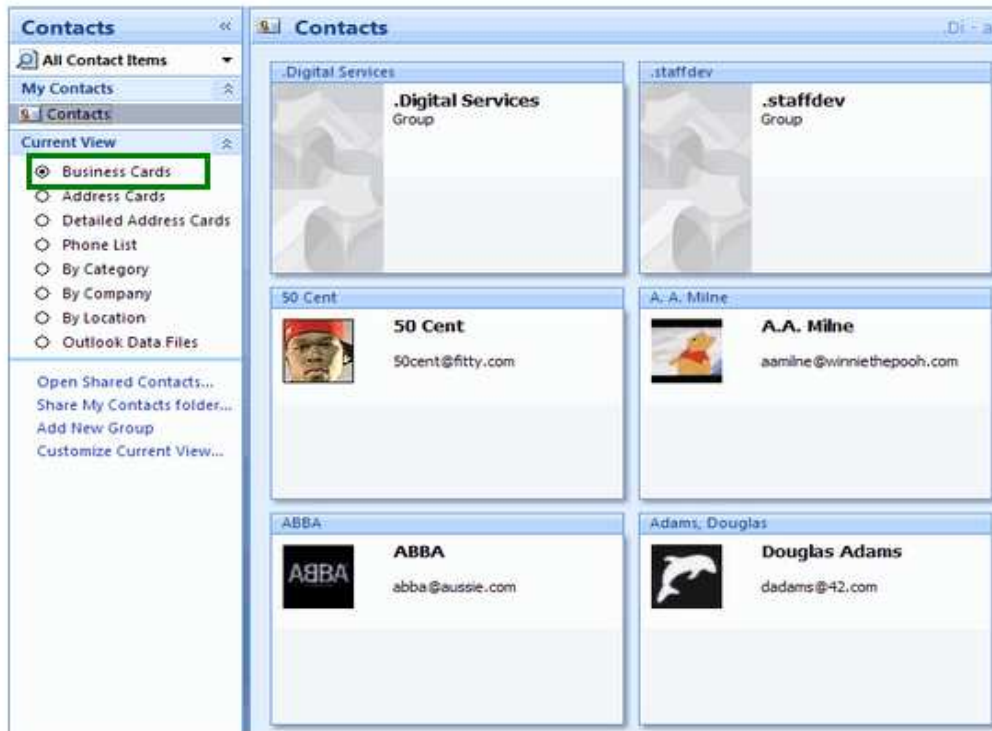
Contacts «
All Contact Items
My Contacts
Contacts
Current View
Business Cards
Address Cards
Detailed Address Cards
Phone List
By Category
By Company
By Location
Outlook Data Files

Open Shared Contacts...
Share My Contacts folder...
Add New Group
Customize Current View...

Contacts
Di - a

.Digital Services
.Digital Services
Group

.staffdev
.staffdev
Group

50 Cent
50 Cent
50cent@fitty.com

A. A. Milne
A.A. Milne
aamilne@winniethepooh.com

ABBA
ABBA
ABBA
abba@aussie.com

Adams, Douglas
Douglas Adams
dadams@42.com